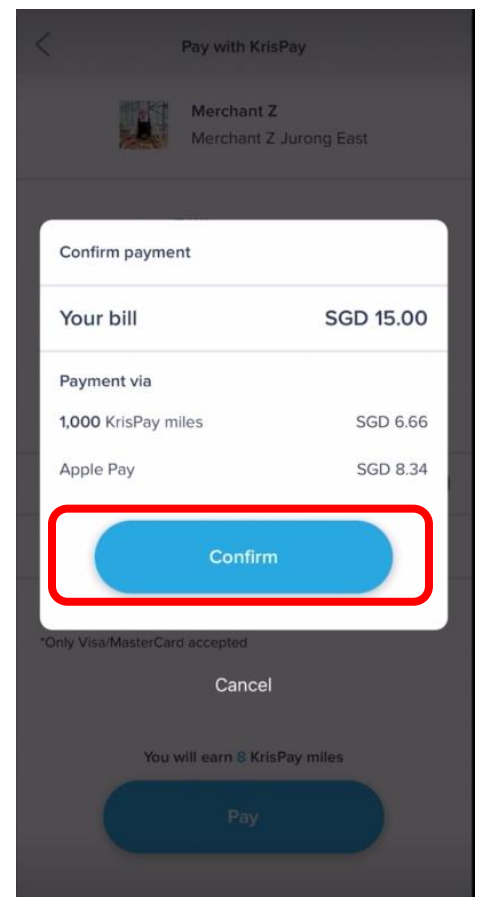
Pay with KrisPay

Merchant Z
Merchant Z Jurong East

Confirm payment

Your bill SGD 15.00

Payment via

1,000 KrisPay miles SGD 6.66

Apple Pay SGD 8.34

Confirm

*Only Visa/MasterCard accepted

Cancel

You will earn 8 KrisPay miles

Pay